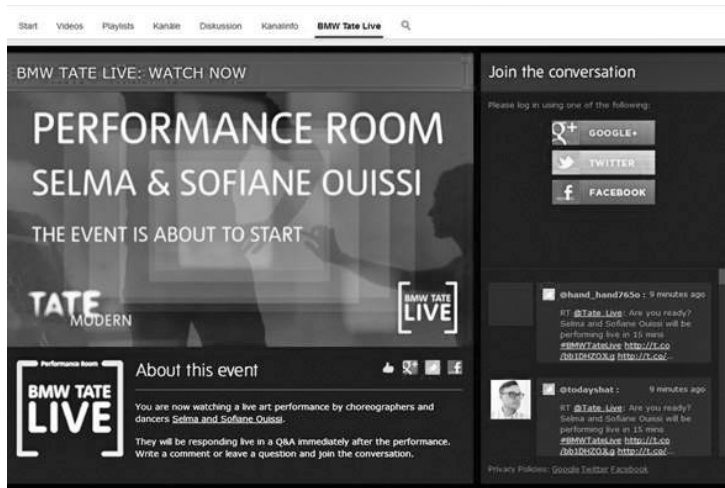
Start Videos Playlists Kanäle Diskussion Kanalinfo BMW Tate Live

BMW TATE LIVE: WATCH NOW

PERFORMANCE ROOM
SELMA & SOFIANE OUISSI

THE EVENT IS ABOUT TO START

TATE MODERN

BMW TATE LIVE

Join the conversation

Please log in using one of the following:

GOOGLE+
TWITTER
FACEBOOK

@hand_hand765o : 9 minutes ago
RT @Tate_Live: Are you ready? Selma and Sofiane Ouissi will be performing live in 15 mins #BMWTateLive http://t.co/bb1DHZOLg http://t.co/...

@todayshat : 9 minutes ago
RT @Tate_Live: Are you ready? Selma and Sofiane Ouissi will be performing live in 15 mins #BMWTateLive http://t.co/bb1DHZOLg http://t.co/...

Privacy Policies: Google Twitter Facebook

Performance Room
BMW TATE LIVE

About this event

You are now watching a live art performance by choreographers and dancers Selma and Sofiane Ouissi.

They will be responding live in a Q&A immediately after the performance. Write a comment or leave a question and join the conversation.